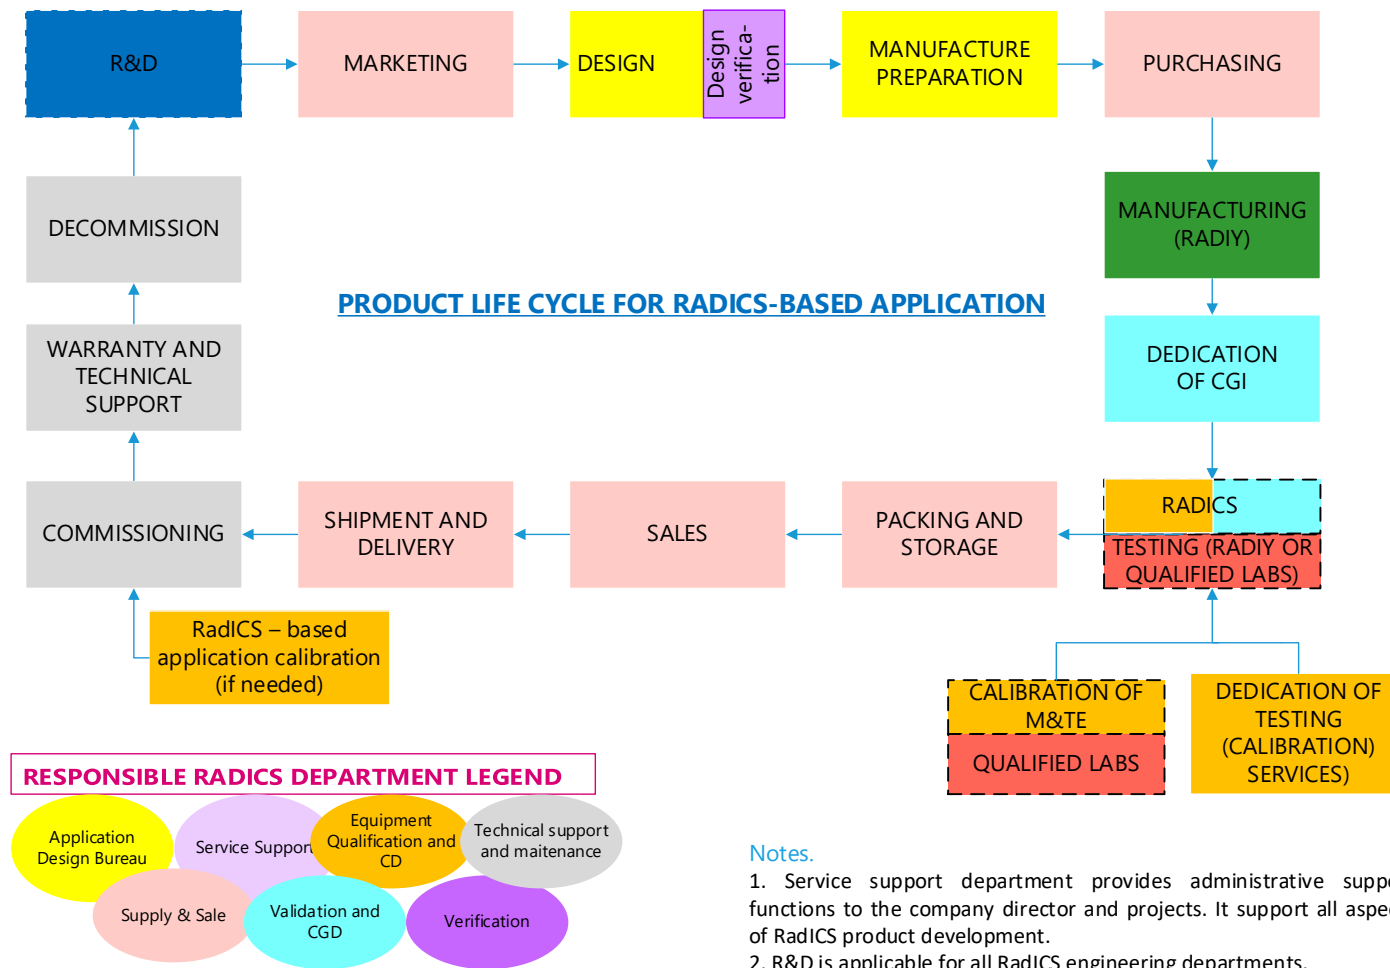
R&D

MARKETING

DESIGN

Design verifica-tion

MANUFACTURE PREPARATION

PURCHASING

MANUFACTURING (RADIY)

DEDICATION OF CGI

RADICS

TESTING (RADIY OR QUALIFIED LABS)

PACKING AND STORAGE

SALES

SHIPMENT AND DELIVERY

COMMISSIONING

WARRANTY AND TECHNICAL SUPPORT

DECOMMISSION

PRODUCT LIFE CYCLE FOR RADICS-BASED APPLICATION

RadICS – based application calibration (if needed)

CALIBRATION OF M&TE

QUALIFIED LABS

DEDICATION OF TESTING (CALIBRATION) SERVICES)

RESPONSIBLE RADICS DEPARTMENT LEGEND

Application Design Bureau

Service Suppor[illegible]

Equipment Qualification and CD

Technical support and maitenance

Supply & Sale

Validation and CGD

Verification

Notes.
1. Service support department provides administrative supp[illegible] functions to the company director and projects. It support all aspe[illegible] of RadICS product development.
2. R&D is applicable for all RadICS engineering departments.